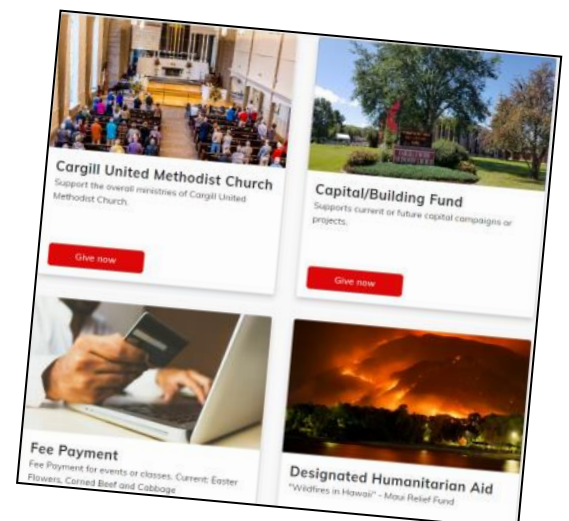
Cargill United Methodist Church
Support the overall ministries of Cargill United Methodist Church.

Give now

Capital/Building Fund
Supports current or future capital campaigns or projects.

Give now

Fee Payment
Fee Payment for events or classes. Current: Easter Flowers, Corned Beef and Cabbage

Designated Humanitarian Aid
"Wildfires in Hawaii" - Maui Relief Fund